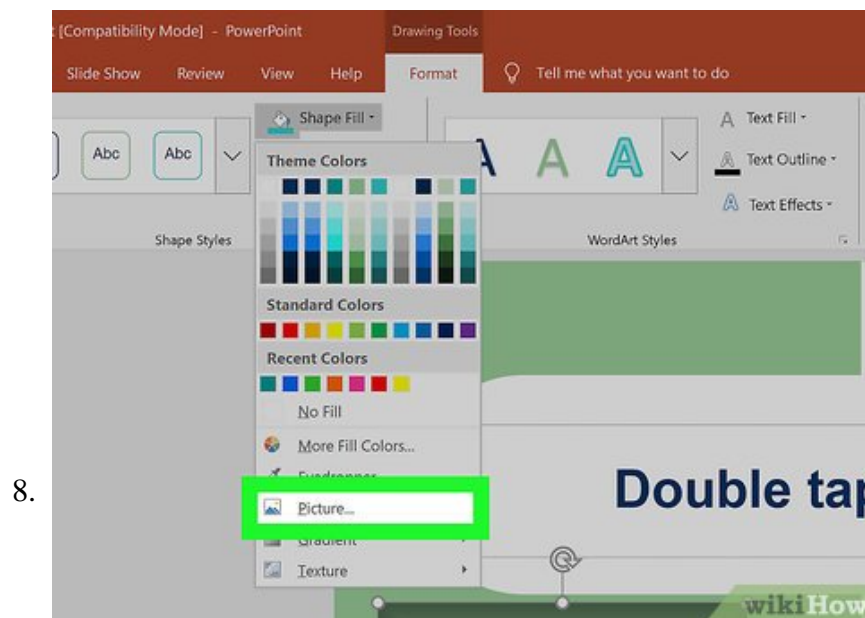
8.

t [Compatibility Mode] - PowerPoint

Drawing Tools

Slide Show Review View Help Format Tell me what you want to do

Abc Abc

Shape Fill

Theme Colors

Standard Colors

Recent Colors

No Fill

More Fill Colors...

Eyedropper

Picture...

Gradient

Texture

Shape Styles

A A A

Text Fill

Text Outline

Text Effects

WordArt Styles

Double tap

wikiHow